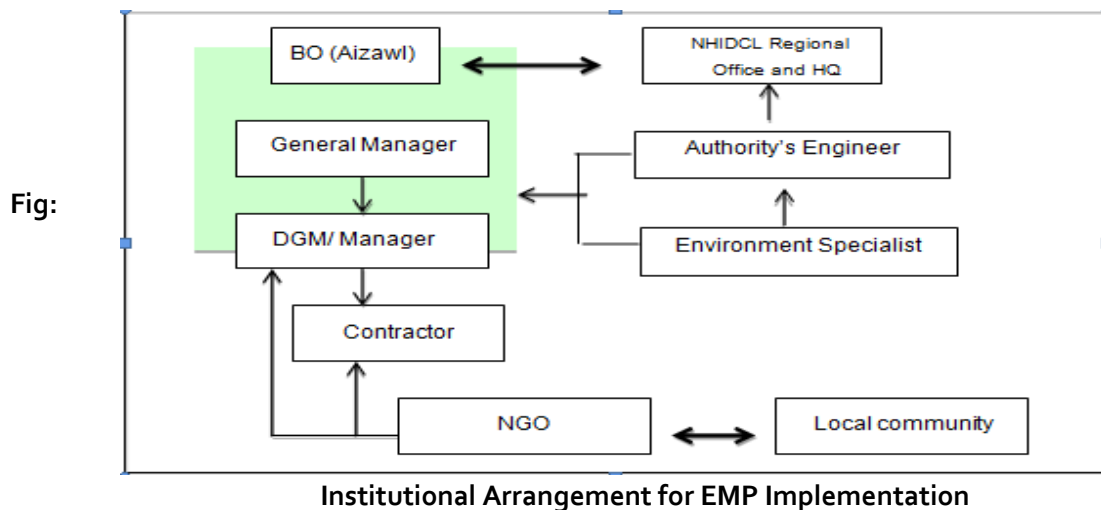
Fig:

BO (Aizawl)

NHIDCL Regional Office and HQ

General Manager

Authority's Engineer

DGM/ Manager

Environment Specialist

Contractor

NGO

Local community

Institutional Arrangement for EMP Implementation